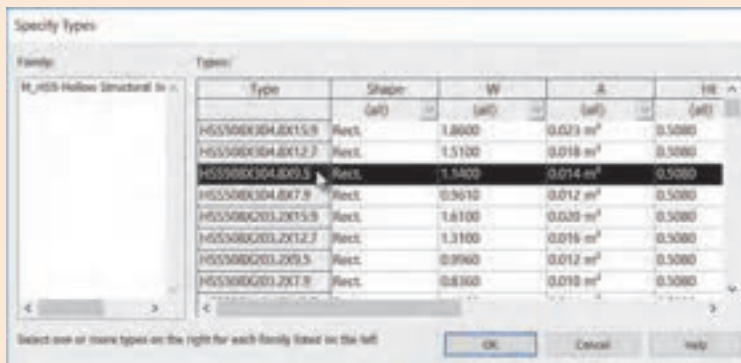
Specify Types

Family:

M_HSS-Hollow Structural Se

Types:

| Type | Shape | W | A | Ht |
|---|---|---|---|---|
| | (all) | (all) | (all) | (all) |
| HSS508X304.8X15.9 | Rect. | 1.8600 | 0.023 m² | 0.5080 |
| HSS508X304.8X12.7 | Rect. | 1.5100 | 0.018 m² | 0.5080 |
| HSS508X304.8X9.5 | Rect. | 1.1400 | 0.014 m² | 0.5080 |
| HSS508X304.8X7.9 | Rect. | 0.9610 | 0.012 m² | 0.5080 |
| HSS508X203.2X15.9 | Rect. | 1.6100 | 0.020 m² | 0.5080 |
| HSS508X203.2X12.7 | Rect. | 1.3100 | 0.016 m² | 0.5080 |
| HSS508X203.2X9.5 | Rect. | 0.9960 | 0.012 m² | 0.5080 |
| HSS508X203.2X7.9 | Rect. | 0.8360 | 0.010 m² | 0.5080 |

Select one or more types on the right for each family listed on the left

OK

Cancel

Help